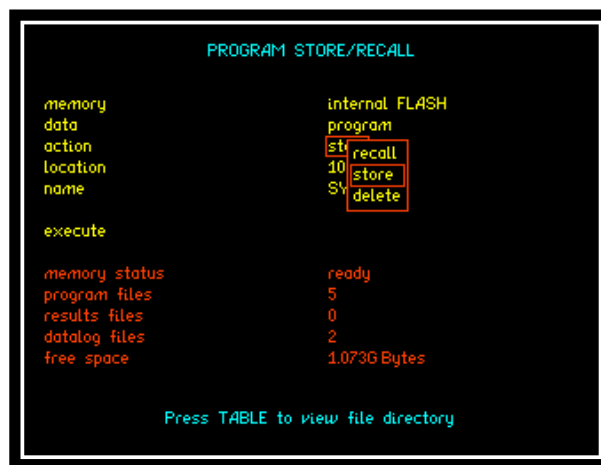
PROGRAM STORE/RECALL

memory internal FLASH
data program
action st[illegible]
location 10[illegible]
name SY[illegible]

recall
store
delete

execute

memory status ready
program files 5
results files 0
datalog files 2
free space 1.073G Bytes

Press TABLE to view file directory